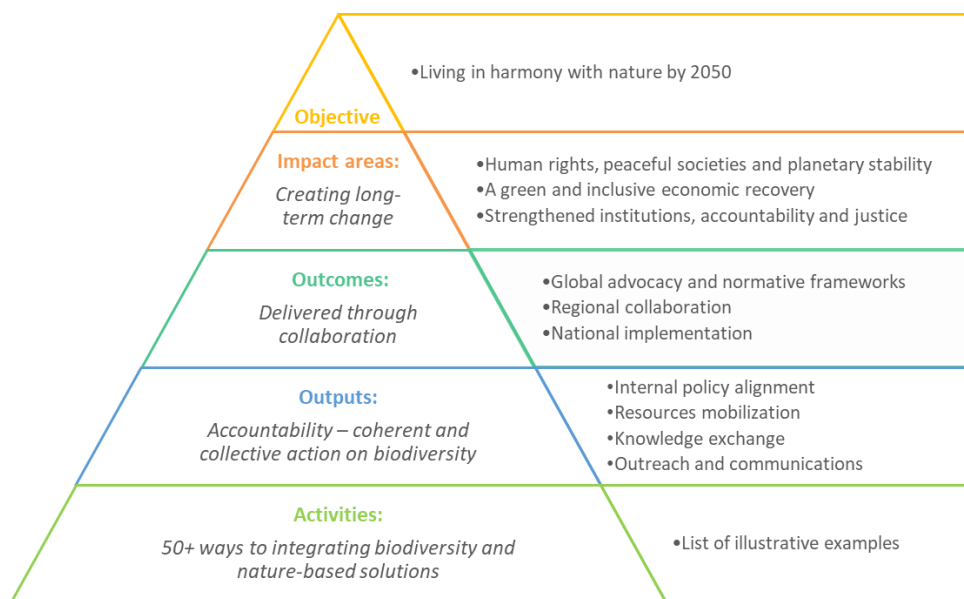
•Living in harmony with nature by 2050

Objective

Impact areas:
Creating long-term change

•Human rights, peaceful societies and planetary stability
•A green and inclusive economic recovery
•Strengthened institutions, accountability and justice

Outcomes:
Delivered through collaboration

•Global advocacy and normative frameworks
•Regional collaboration
•National implementation

Outputs:
Accountability – coherent and collective action on biodiversity

•Internal policy alignment
•Resources mobilization
•Knowledge exchange
•Outreach and communications

Activities:
50+ ways to integrating biodiversity and nature-based solutions

•List of illustrative examples